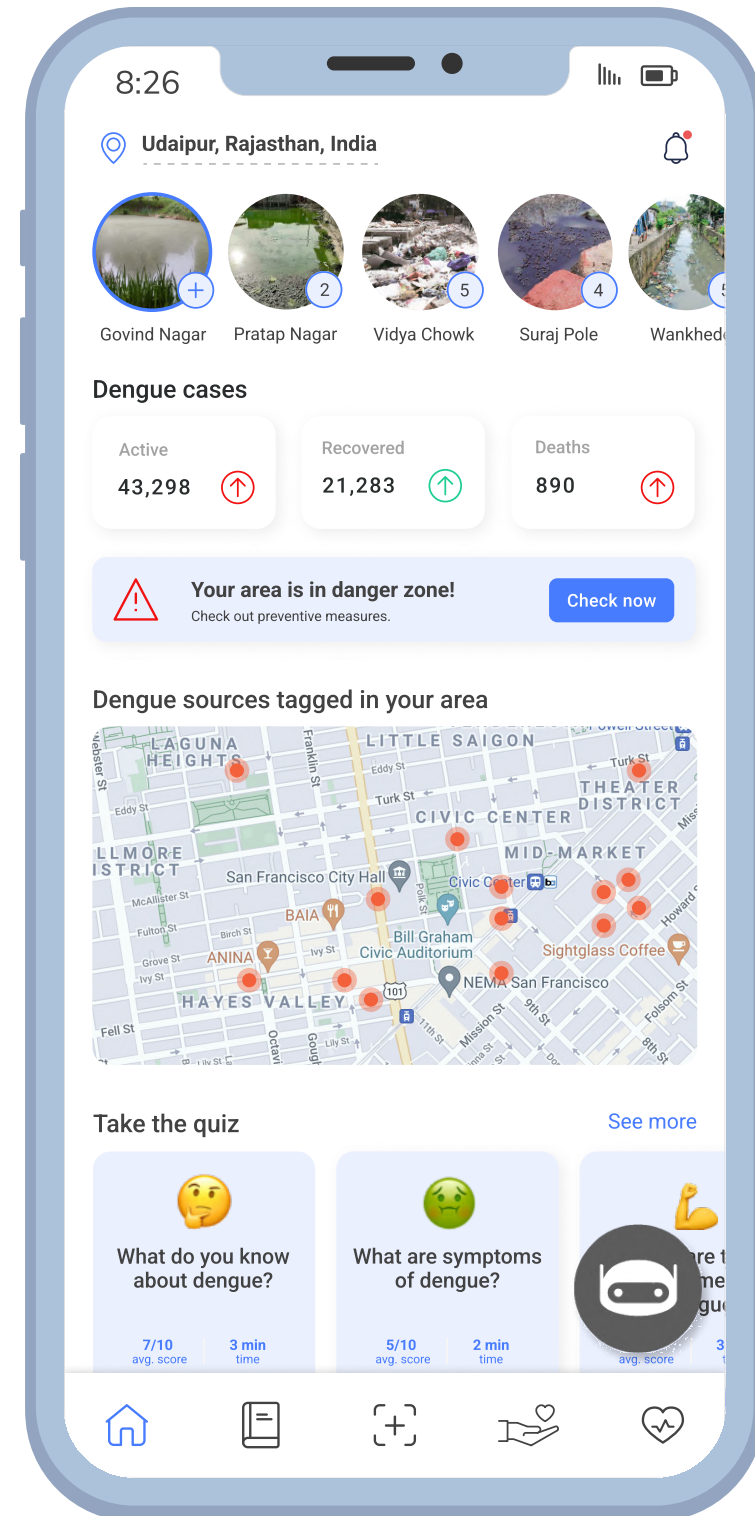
8:26

Udaipur, Rajasthan, India

Govind Nagar
2
Pratap Nagar
5
Vidya Chowk
4
Suraj Pole
5
Wankhede

Dengue cases

Active
43,298

Recovered
21,283

Deaths
890

Your area is in danger zone!
Check out preventive measures.
Check now

Dengue sources tagged in your area

LAGUNA HEIGHTS
LITTLE SAIGON
Eddy St
Turk St
THEATER DISTRICT
Webster St
Franklin St
CIVIC CENTER
LLMORE ISTRICT
MID-MARKET
San Francisco City Hall
Civic Center
McAllister St
BAIA
Fulton St
Birch St
Polk St
Bill Graham Civic Auditorium
Sightglass Coffee
Howard St
Grove St
ANINA
Ivy St
HAYES VALLEY
101
NEMA San Francisco
9th St
Mission St
Folsom St
Fell St
Octavia
Gough
Lily St
11th St
8th St

Take the quiz
See more

What do you know about dengue?
7/10
avg. score
3 min
time

What are symptoms of dengue?
5/10
avg. score
2 min
time

avg. score